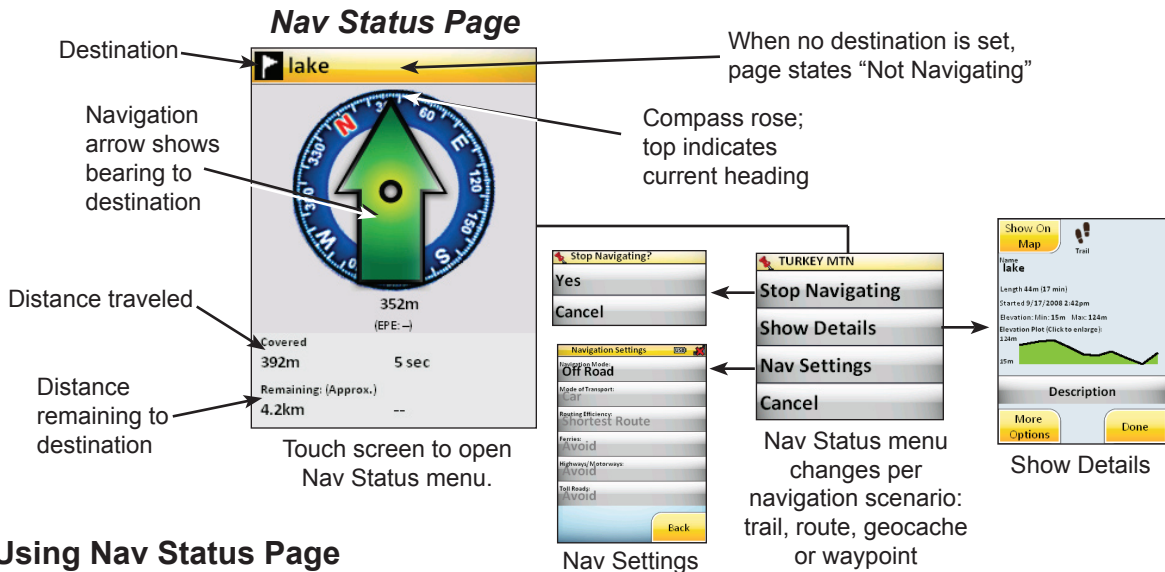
Nav Status Page

Destination

lake

When no destination is set, page states "Not Navigating"

Navigation arrow shows bearing to destination

Compass rose; top indicates current heading

N 30 60 E 120 150 S 240 W 300 330

352m
(EPE: --)

Distance traveled

Covered
392m 5 sec

Distance remaining to destination

Remaining: (Approx.)
4.2km --

Touch screen to open Nav Status menu.

Stop Navigating?
Yes
Cancel

TURKEY MTN
Stop Navigating
Show Details
Nav Settings
Cancel

Nav Status menu changes per navigation scenario: trail, route, geocache or waypoint

Navigation Settings
Navigation Mode:
Off Road
Mode of Transport:
Car
Routing Efficiency:
Shortest Route
Ferries:
Avoid
Highways/Motorways:
Avoid
Toll Roads:
Avoid
Back

Nav Settings

Show On Map
Trail
Name
lake
Length 44m (17 min)
Started 9/17/2008 2:42pm
Elevation: Min: 15m Max: 124m
Elevation Plot (Click to enlarge):
124m
15m
Description
More Options
Done

Show Details

Using Nav Status Page